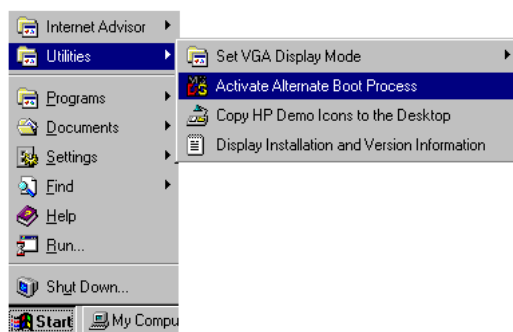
Internet Advisor
Utilities
Programs
Documents
Settings
Find
Help
Run...
Shut Down...
Start
My Compu

Set VGA Display Mode
Activate Alternate Boot Process
Copy HP Demo Icons to the Desktop
Display Installation and Version Information